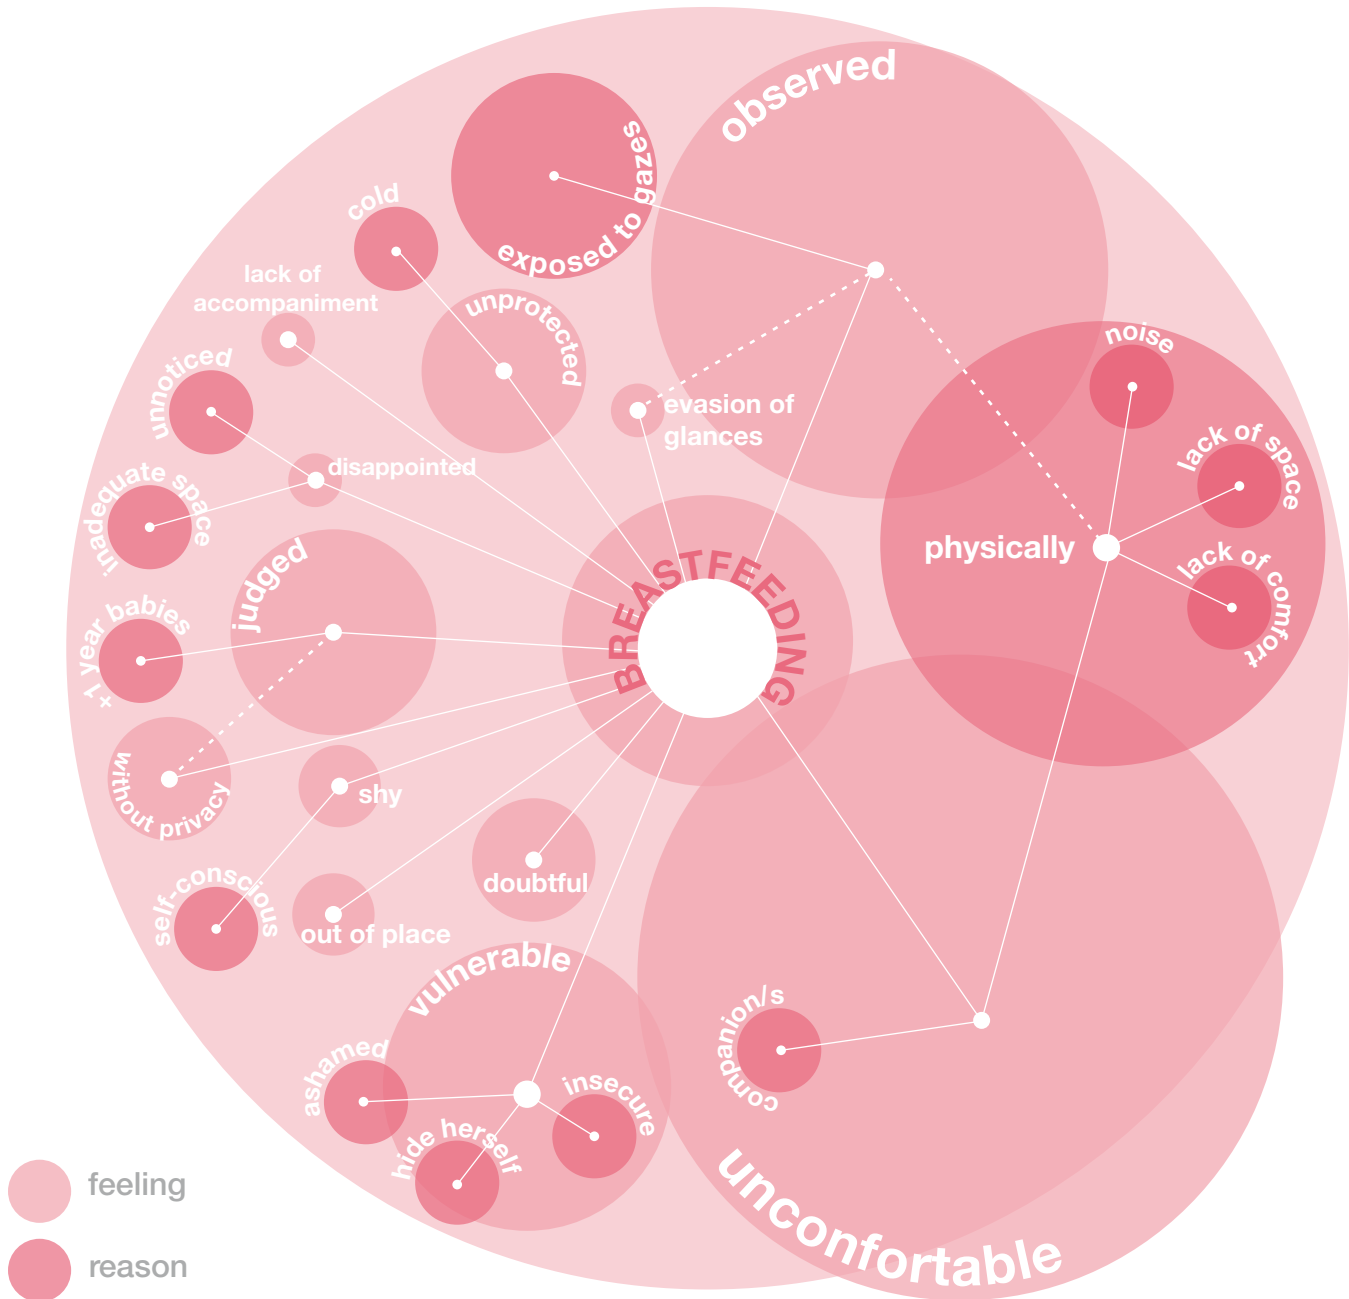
observed

exposed to gazes

cold

lack of accompaniment

unprotected

evasion of glances

noise

lack of space

physically

lack of comfort

unnoticed

disappointed

inadequate space

judged

+1 year babies

BREASTFEEDING

without privacy

shy

self-conscious

doubtful

out of place

vulnerable

companion/s

ashamed

insecure

hide herself

unconfortable

feeling

reason